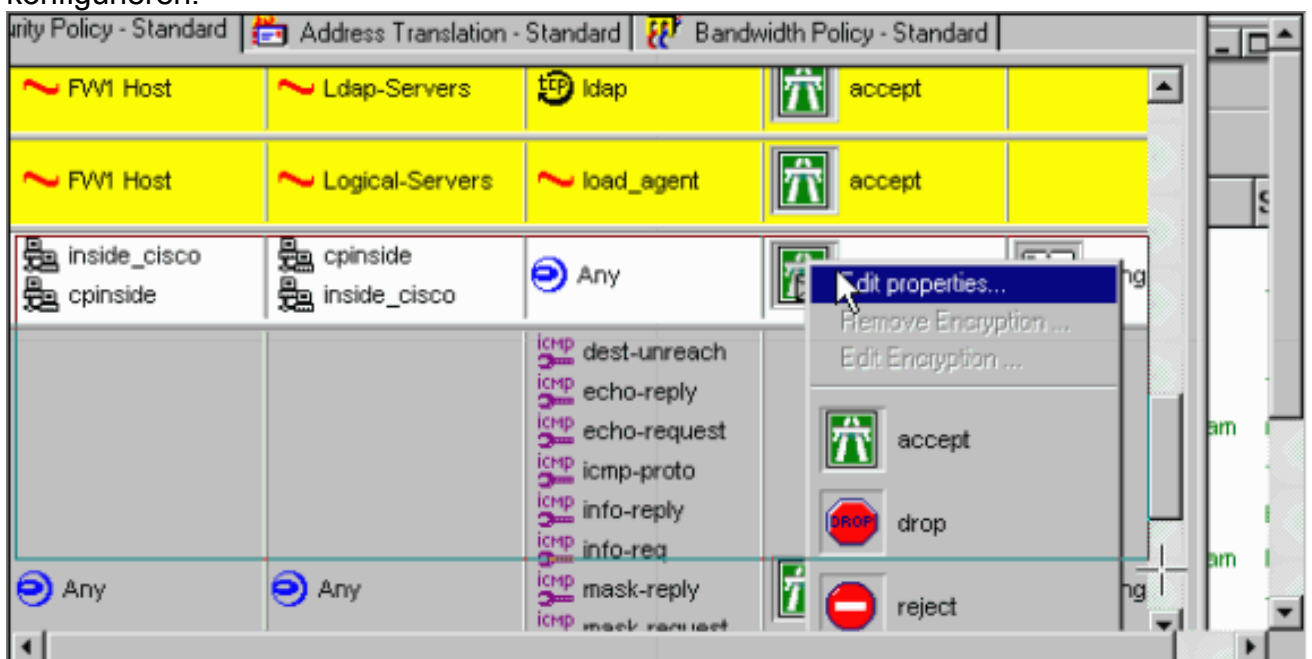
urity Policy - Standard | Address Translation - Standard | Bandwidth Policy - Standard

| | | | | |
|---|---|---|---|---|
| FW1 Host | Ldap-Servers | ldap | accept | |
| FW1 Host | Logical-Servers | load_agent | accept | |
| inside_cisco cpinside | cpinside inside_cisco | Any | | ng |
| | | dest-unreach echo-reply echo-request icmp-proto info-reply info-req | | |
| Any | Any | mask-reply mask-request | | ng |

Edit properties...
Remove Encryption ...
Edit Encryption ...
accept
drop
reject

am
am
S